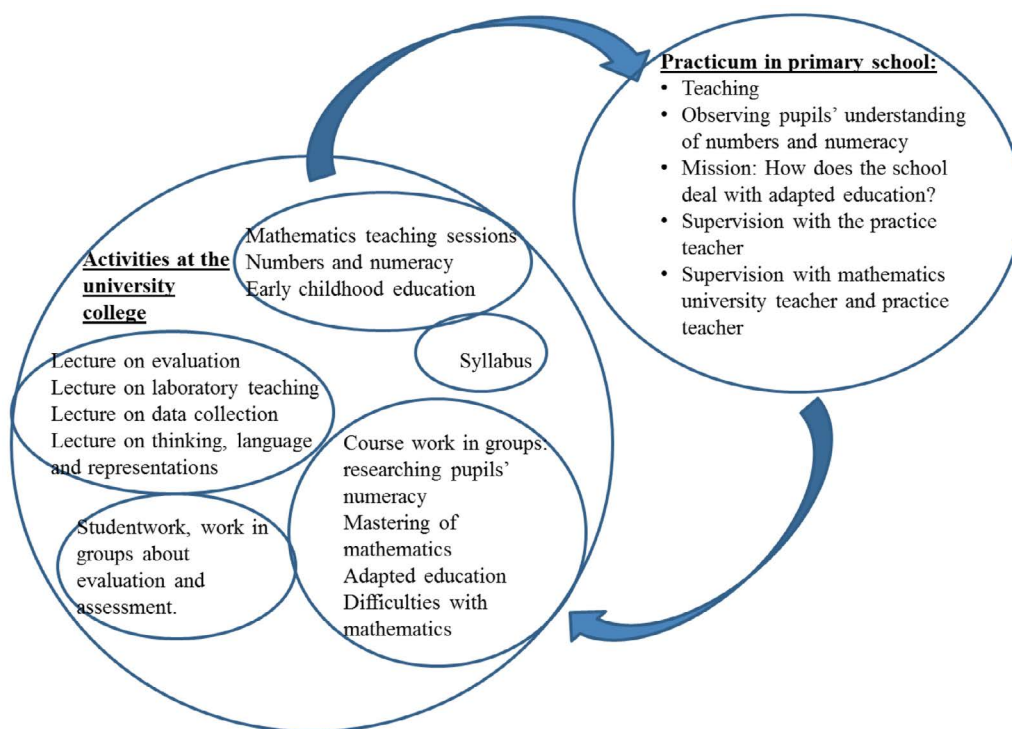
Practicum in primary school:
- Teaching
- Observing pupils' understanding of numbers and numeracy
- Mission: How does the school deal with adapted education?
- Supervision with the practice teacher
- Supervision with mathematics university teacher and practice teacher

Activities at the university college

Mathematics teaching sessions
Numbers and numeracy
Early childhood education

Syllabus

Lecture on evaluation
Lecture on laboratory teaching
Lecture on data collection
Lecture on thinking, language and representations

Course work in groups: researching pupils' numeracy
Mastering of mathematics
Adapted education
Difficulties with mathematics

Studentwork, work in groups about evaluation and assessment.